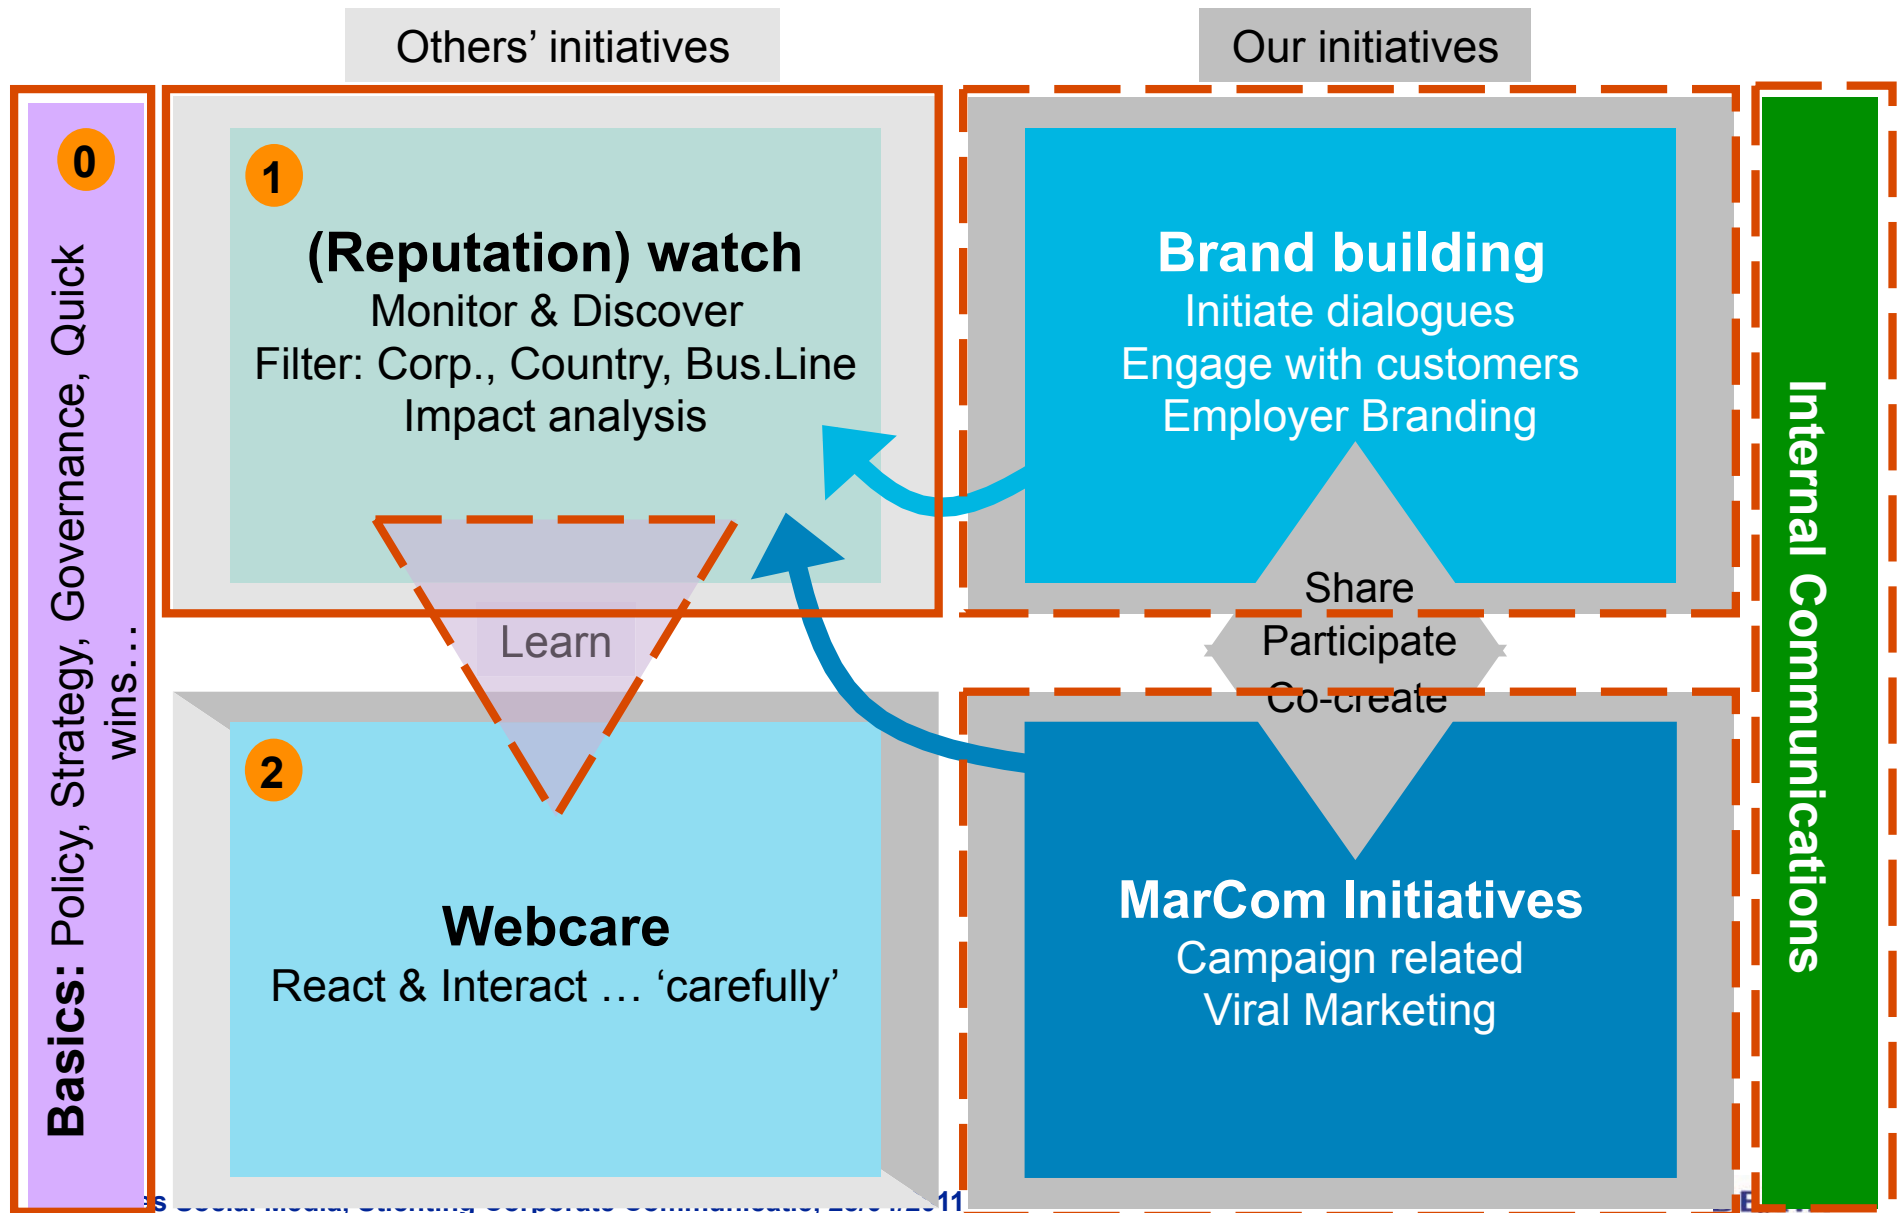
Others' initiatives

Our initiatives

0

Basics: Policy, Strategy, Governance, Quick wins…

1

(Reputation) watch
Monitor & Discover
Filter: Corp., Country, Bus.Line
Impact analysis

Brand building
Initiate dialogues
Engage with customers
Employer Branding

Learn

Share
Participate
Co-create

2

Webcare
React & Interact … 'carefully'

MarCom Initiatives
Campaign related
Viral Marketing

Internal Communications

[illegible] Social Media, Stichting Corporate Communicatie, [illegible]/2011